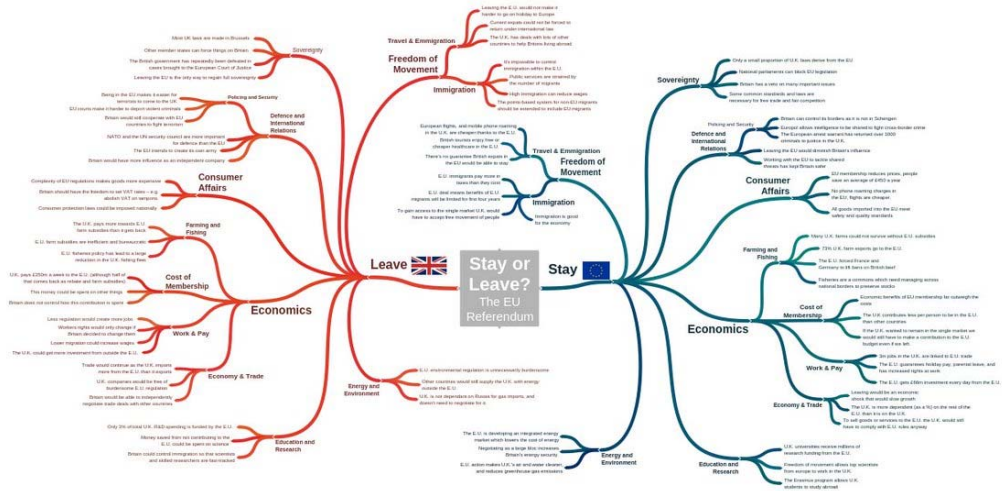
Stay or Leave?
The EU Referendum

Leave

Sovereignty
Most UK laws are made in Brussels
Other member states can force things on Britain
The British government has repeatedly been defeated in cases brought to the European Court of Justice
Leaving the EU is the only way to regain full sovereignty

Defence and International Relations
Policing and Security
Being in the EU makes it easier for terrorists to come to the UK
EU courts make it harder to deport violent criminals
Britain would still cooperate with EU countries to fight terrorism
NATO and the UN security council are more important for defence than the EU
The EU intends to create its own army
Britain would have more influence as an independent company

Consumer Affairs
Complexity of EU regulations makes goods more expensive
Britain should have the freedom to set VAT rates – e.g. abolish VAT on tampons
Consumer protection laws could be imposed nationally

Economics
Farming and Fishing
The U.K. pays more towards E.U. farm subsidies than it gets back
E.U. farm subsidies are inefficient and bureaucratic
E.U. fisheries policy has lead to a large reduction in the U.K. fishing fleet

Cost of Membership
U.K. pays £350m a week to the E.U. (although half of that comes back as rebate and farm subsidies)
This money could be spent on other things
Britain does not control how this contribution is spent

Work & Pay
Less regulation would create more jobs
Workers rights would only change if Britain decided to change them
Lower migration could increase wages
The U.K. could get more investment from outside the E.U.

Economy & Trade
Trade would continue as the U.K. imports more from the E.U. than it exports
U.K. companies would be free of burdensome E.U. regulation
Britain would be able to independently negotiate trade deals with other countries

Education and Research
Only 3% of U.K. R&D spending is funded by the E.U.
Money saved from not contributing to the E.U. could be spent on science
Britain could control immigration so that scientists and skilled researchers are fast-tracked

Freedom of Movement
Travel & Emmigration
Leaving the E.U. would not make it harder to go on holiday to Europe
Current expats could not be forced to return under international law
The U.K. has deals with lots of other countries to help Britons living abroad

Immigration
It's impossible to control immigration within the E.U.
Public services are strained by the number of migrants
High immigration can reduce wages
The points-based system for non-EU migrants should be extended to include EU migrants

Energy and Environment
E.U. environmental regulation is unnecessarily burdensome
Other countries would still supply the U.K. with energy outside the E.U.
U.K. is not dependent on Russia for gas imports, and doesn't need to negotiate for it

Stay

Freedom of Movement
Travel & Emmigration
European flights, and mobile phone roaming in the U.K. are cheaper thanks to the E.U.
British tourists enjoy free or cheaper healthcare in the E.U.
There's no guarantee British expats in the EU would be able to stay

Immigration
E.U. immigrants pay more in taxes than they cost
E.U. deal means benefits of E.U. migrants will be limited for first four years
To gain access to the single market U.K. would have to accept free movement of people
Immigration is good for the economy

Sovereignty
Only a small proportion of U.K. laws derive from the EU
National parliaments can block EU legislation
Britain has a veto on many important issues
Some common standards and laws are necessary for free trade and fair competition

Defence and International Relations
Policing and Security
Britain can control its borders as it is not in Schengen
Europe allows intelligence to be shared to fight cross-border crime
The European arrest warrant has returned over 1000 criminals to justice in the U.K.
Leaving the EU would diminish Britain's influence
Working with the EU to tackle shared threats has kept Britain safer

Consumer Affairs
EU membership reduces prices, people save an average of £450 a year
No phone roaming charges in the EU, flights are cheaper
All goods imported into the EU meet safety and quality standards

Economics
Farming and Fishing
Many U.K. farms could not survive without E.U. subsidies
73% U.K. farm exports go to the E.U.
The E.U. forced France and Germany to lift bans on British beef
Fisheries are a commons which need managing across national borders to preserve stocks

Cost of Membership
Economic benefits of EU membership far outweigh the costs
The U.K. contributes less per person to be in the E.U. than other countries
If the U.K. wanted to remain in the single market we would still have to make a contribution to the E.U. budget even if we left

Work & Pay
3m jobs in the U.K. are linked to E.U. trade
The E.U. guarantees holiday pay, parental leave, and has increased rights at work
The E.U. gets £66m investment every day from the E.U.

Economy & Trade
Leaving would be an economic shock that would slow growth
The U.K. is more dependant (as a %) on the rest of the E.U. than it is on the U.K.
To sell goods or services to the E.U. the U.K. would still have to comply with E.U. rules anyway

Education and Research
U.K. universities receive millions of research funding from the E.U.
Freedom of movement allows top scientists from europe to work in the U.K.
The Erasmus program allows U.K. students to study abroad

Energy and Environment
The E.U. is developing an integrated energy market which lowers the cost of energy
Negotiating as a large bloc increases Britain's energy security
E.U. action makes U.K.'s air and water cleaner, and reduces greenhouse gas emissions